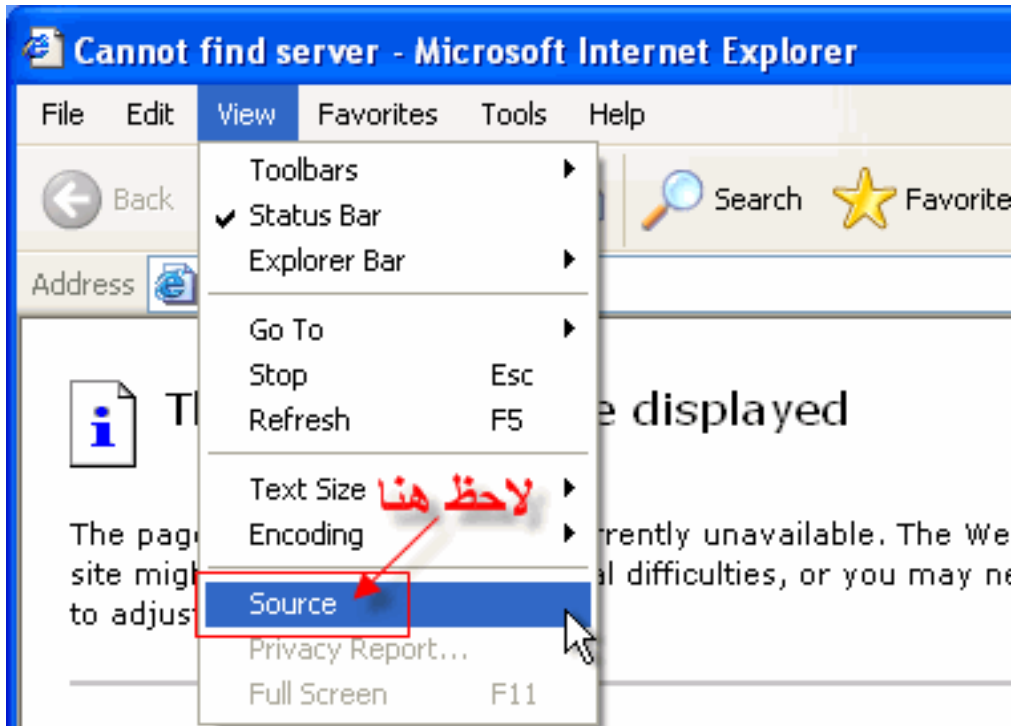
Cannot find server - Microsoft Internet Explorer

File Edit View Favorites Tools Help

Back

Search Favorite

Address

Toolbars
Status Bar
Explorer Bar
Go To
Stop Esc
Refresh F5
Text Size
Encoding
Source
Privacy Report...
Full Screen F11

لاحظ هنا

Th e displayed

The pag rrently unavailable. The We site migh al difficulties, or you may ne to adjus